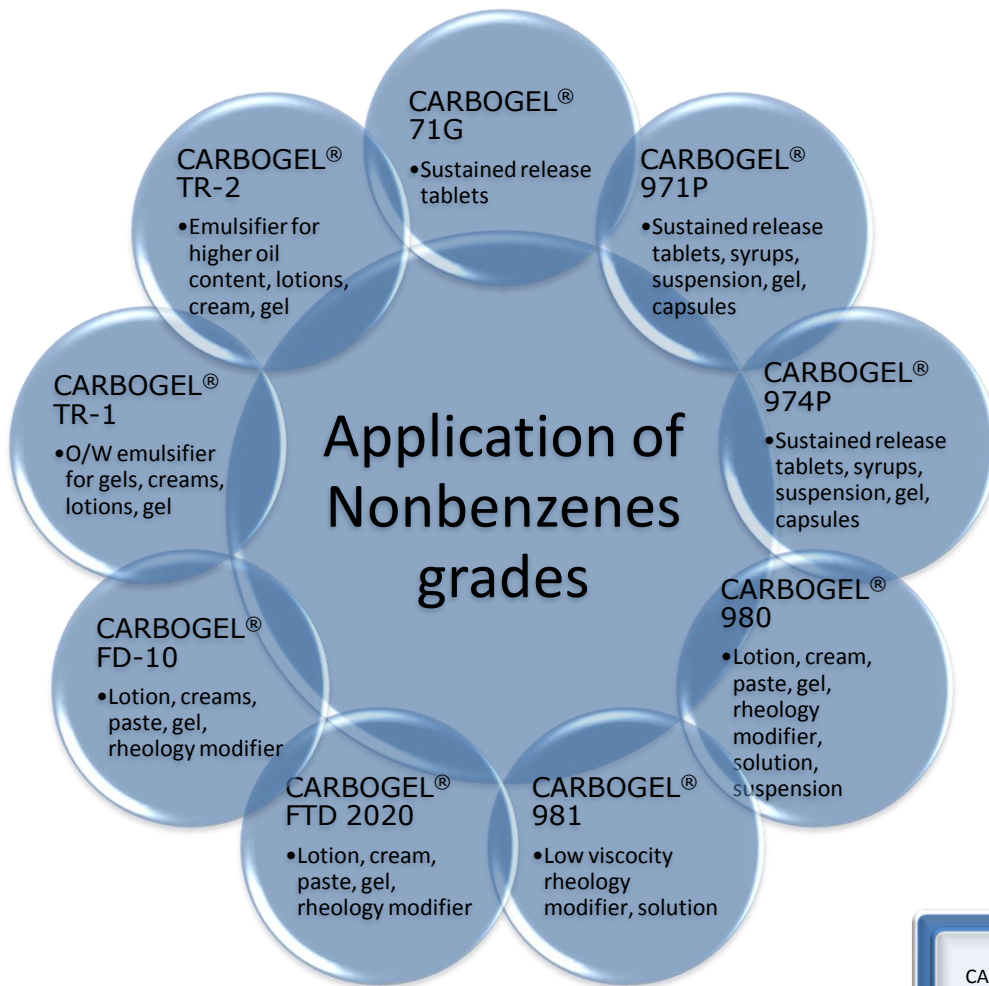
Application of Nonbenzenes grades

CARBOGEL® 71G
•Sustained release tablets

CARBOGEL® 971P
•Sustained release tablets, syrups, suspension, gel, capsules

CARBOGEL® 974P
•Sustained release tablets, syrups, suspension, gel, capsules

CARBOGEL® 980
•Lotion, cream, paste, gel, rheology modifier, solution, suspension

CARBOGEL® 981
•Low viscocity rheology modifier, solution

CARBOGEL® FTD 2020
•Lotion, cream, paste, gel, rheology modifier

CARBOGEL® FD-10
•Lotion, creams, paste, gel, rheology modifier

CARBOGEL® TR-1
•O/W emulsifier for gels, creams, lotions, gel

CARBOGEL® TR-2
•Emulsifier for higher oil content, lotions, cream, gel

CA